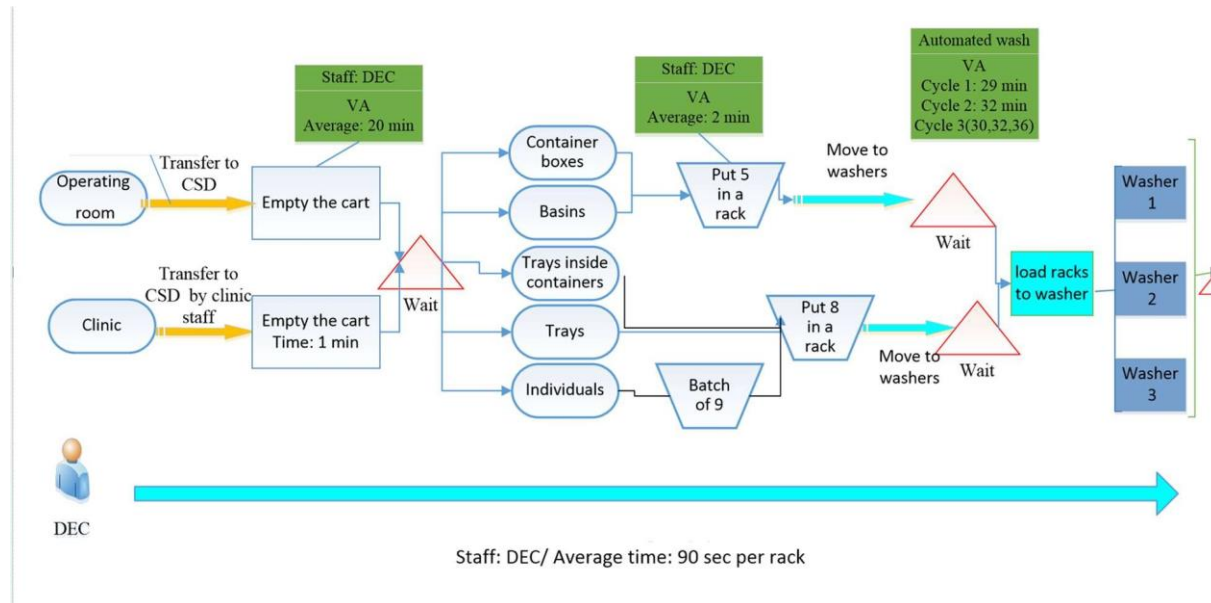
Staff: DEC
VA
Average: 20 min

Staff: DEC
VA
Average: 2 min

Automated wash
VA
Cycle 1: 29 min
Cycle 2: 32 min
Cycle 3(30,32,36)

Operating room

Transfer to CSD

Empty the cart

Container boxes

Basins

Put 5 in a rack

Move to washers

Wait

Washer 1

Washer 2

Washer 3

Clinic

Transfer to CSD by clinic staff

Empty the cart Time: 1 min

Wait

Trays inside containers

Trays

Individuals

Batch of 9

Put 8 in a rack

Move to washers

Wait

load racks to washer

DEC

Staff: DEC/ Average time: 90 sec per rack